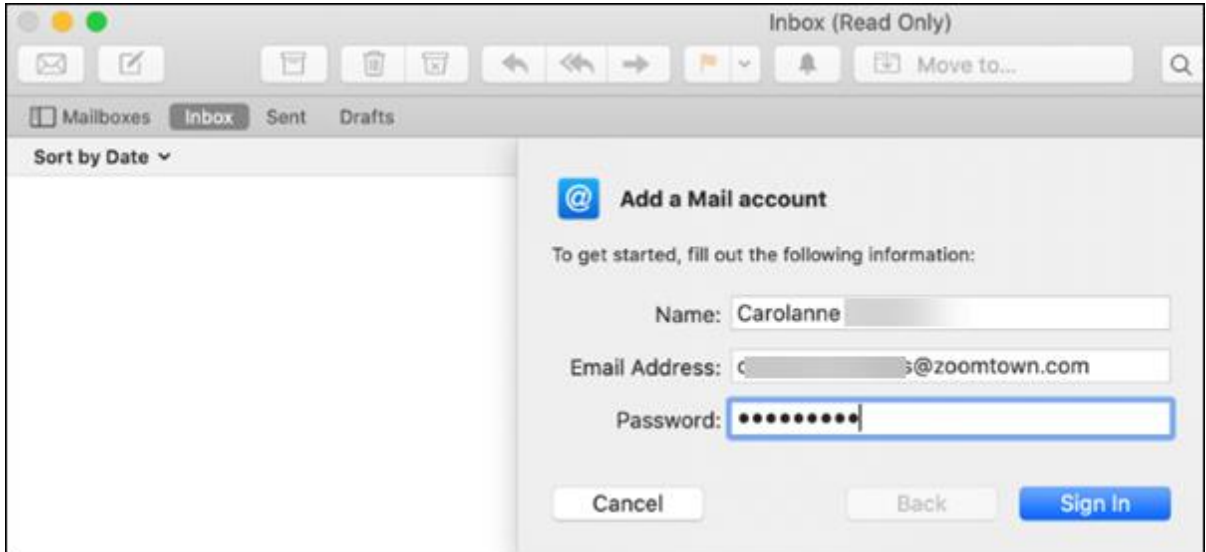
Inbox (Read Only)

Move to...

Mailboxes Inbox Sent Drafts

Sort by Date

Add a Mail account

To get started, fill out the following information:

Name: Carolanne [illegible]

Email Address: c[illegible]s@zoomtown.com

Password: ••••••••••

Cancel

Back

Sign In